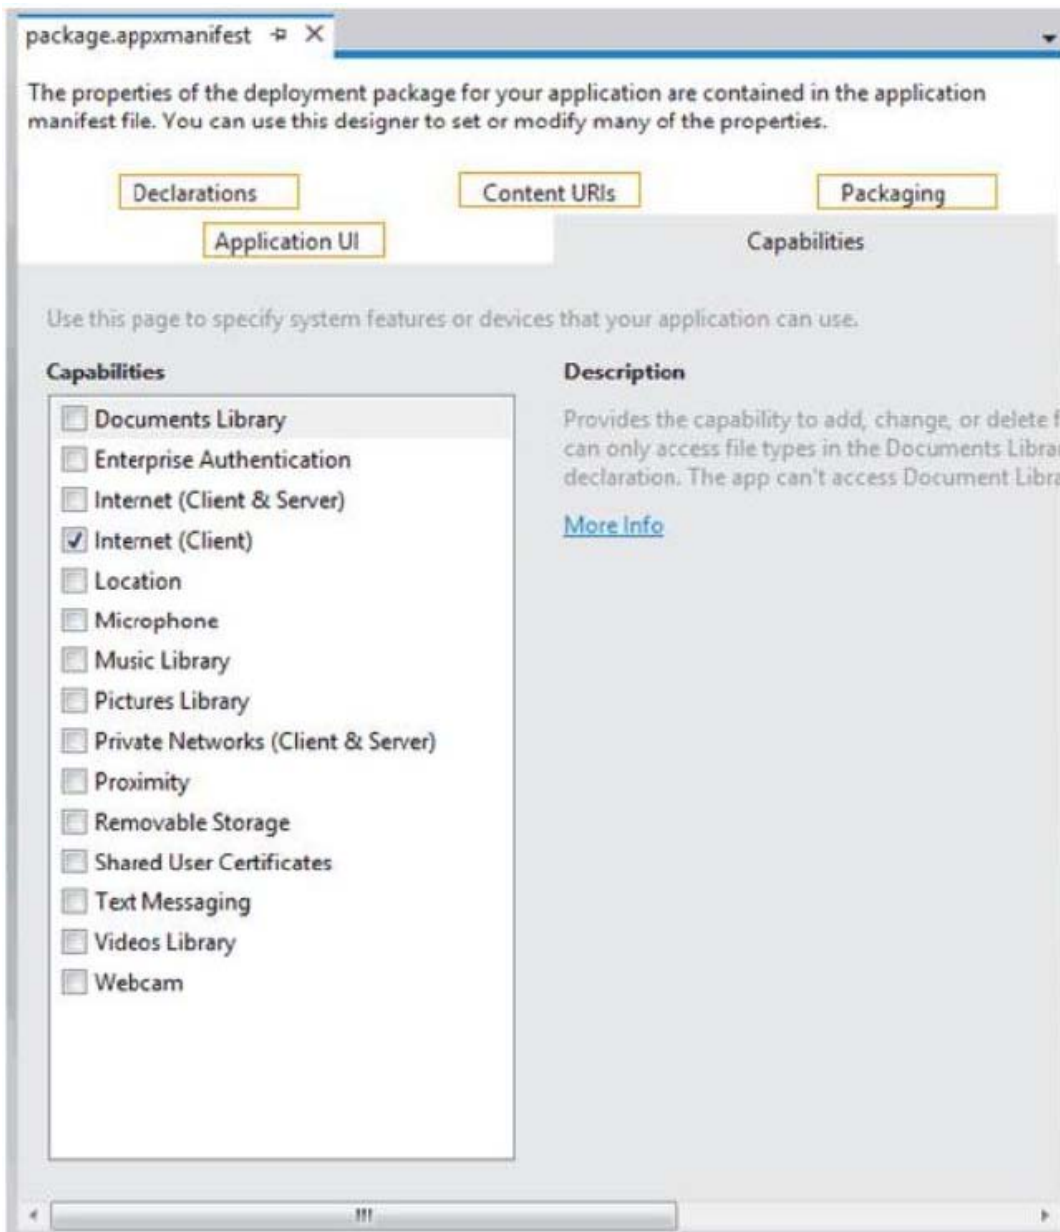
package.appxmanifest ⊕ ✕

The properties of the deployment package for your application are contained in the application manifest file. You can use this designer to set or modify many of the properties.

Declarations

Content URIs

Packaging

Application UI

Capabilities

Use this page to specify system features or devices that your application can use.

Capabilities

Description

Documents Library
Enterprise Authentication
Internet (Client & Server)
Internet (Client)
Location
Microphone
Music Library
Pictures Library
Private Networks (Client & Server)
Proximity
Removable Storage
Shared User Certificates
Text Messaging
Videos Library
Webcam

Provides the capability to add, change, or delete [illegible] can only access file types in the Documents Libra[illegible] declaration. The app can't access Document Libra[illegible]

More Info